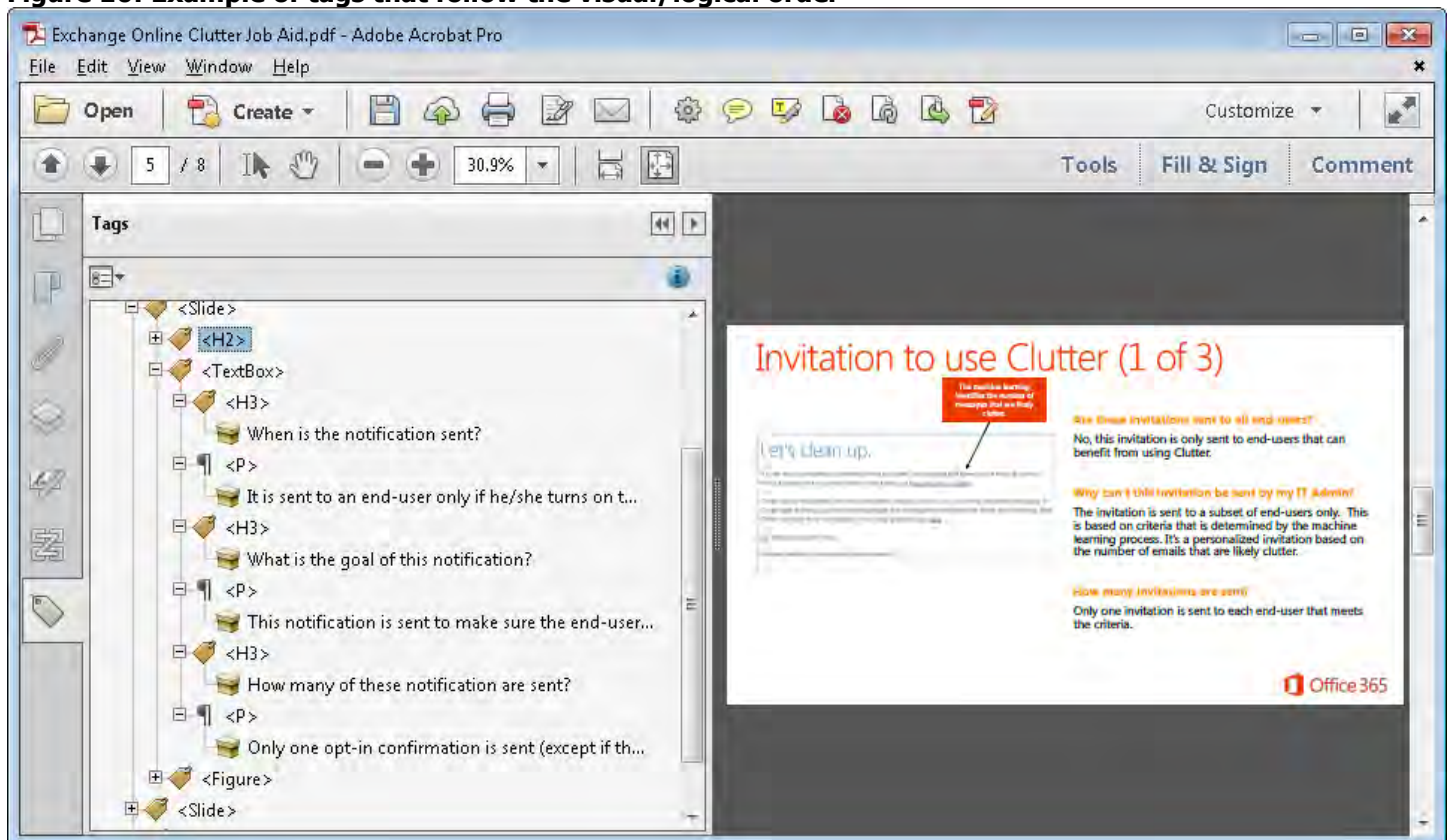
Exchange Online Clutter Job Aid.pdf - Adobe Acrobat Pro

File Edit View Window Help

Open Create

5 / 8 30.9%

Customize

Tools Fill & Sign Comment

Tags

<Slide>
<H2>
<TextBox>
<H3>
When is the notification sent?
<P>
It is sent to an end-user only if he/she turns on t...
<H3>
What is the goal of this notification?
<P>
This notification is sent to make sure the end-user...
<H3>
How many of these notification are sent?
<P>
Only one opt-in confirmation is sent (except if th...
<Figure>
<Slide>

Invitation to use Clutter (1 of 3)

The machine learning: Identifies the number of messages that are likely clutter.

Let's clean up.

Are these invitations sent to all end-users?

No, this invitation is only sent to end-users that can benefit from using Clutter.

Why can't this invitation be sent by my IT Admin?

The invitation is sent to a subset of end-users only. This is based on criteria that is determined by the machine learning process. It's a personalized invitation based on the number of emails that are likely clutter.

How many invitations are sent?

Only one invitation is sent to each end-user that meets the criteria.

Office 365